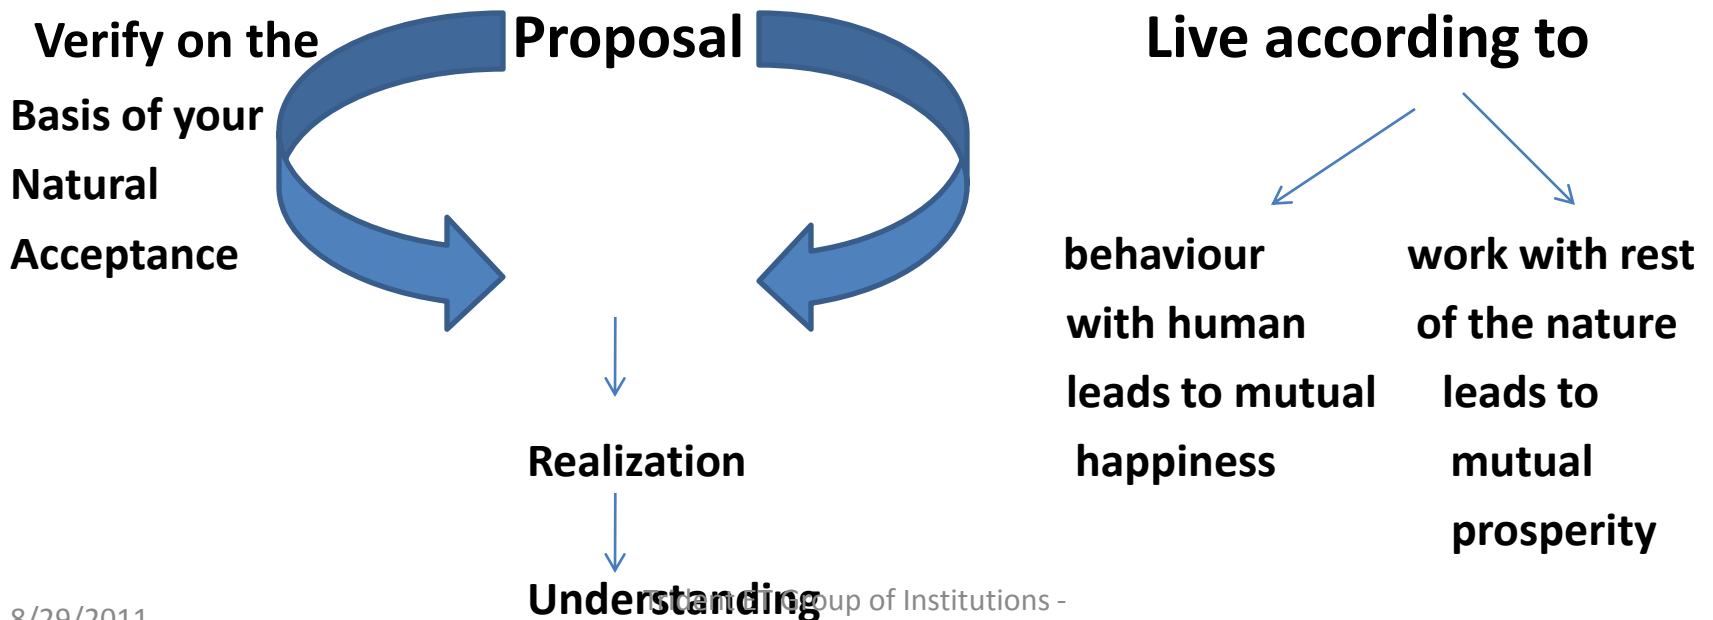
Verify on the Basis of your Natural Acceptance

Proposal

Live according to

behaviour with human leads to mutual happiness

work with rest of the nature leads to mutual prosperity

Realization

Understanding

8/29/2011

Trident Group of Institutions -